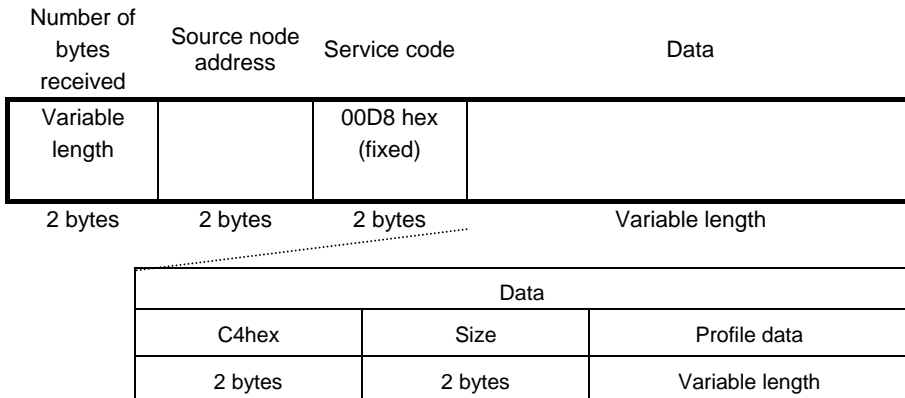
| Number of bytes received | Source node address | Service code | Data |
|---|---|---|---|
| Variable length | | 00D8 hex (fixed) | |
| 2 bytes | 2 bytes | 2 bytes | Variable length |

| Data | | |
|---|---|---|
| C4hex | Size | Profile data |
| 2 bytes | 2 bytes | Variable length |